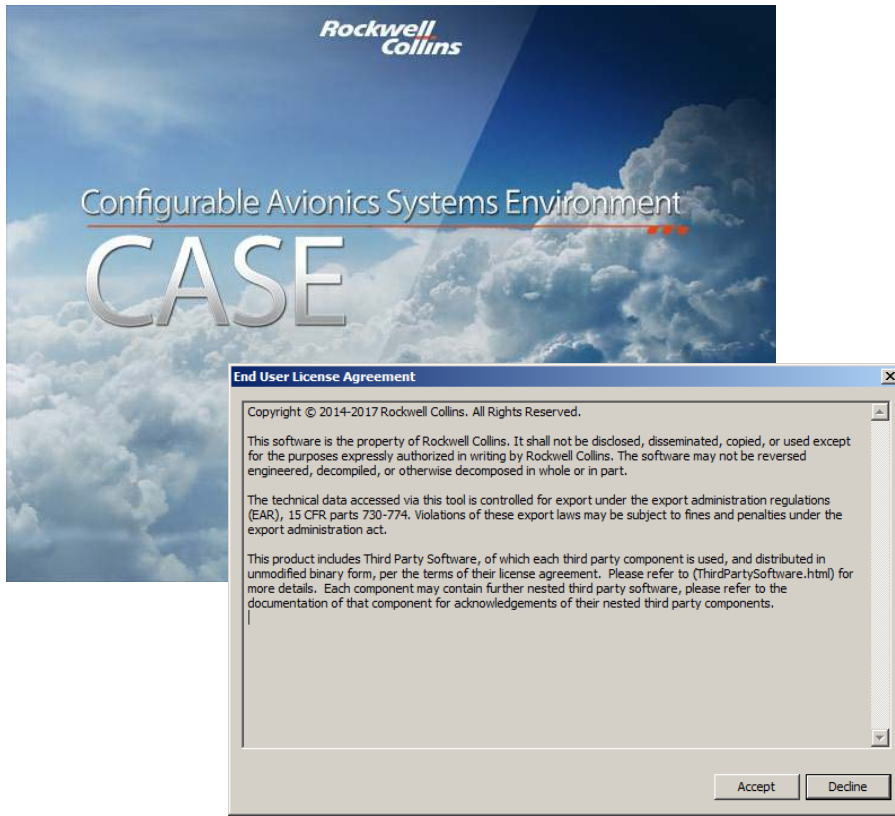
Rockwell Collins

Configurable Avionics Systems Environment

CASE

End User License Agreement

Copyright © 2014-2017 Rockwell Collins. All Rights Reserved.

This software is the property of Rockwell Collins. It shall not be disclosed, disseminated, copied, or used except for the purposes expressly authorized in writing by Rockwell Collins. The software may not be reversed engineered, decompiled, or otherwise decomposed in whole or in part.

The technical data accessed via this tool is controlled for export under the export administration regulations (EAR), 15 CFR parts 730-774. Violations of these export laws may be subject to fines and penalties under the export administration act.

This product includes Third Party Software, of which each third party component is used, and distributed in unmodified binary form, per the terms of their license agreement. Please refer to (ThirdPartySoftware.html) for more details. Each component may contain further nested third party software, please refer to the documentation of that component for acknowledgements of their nested third party components.

Accept
Decline